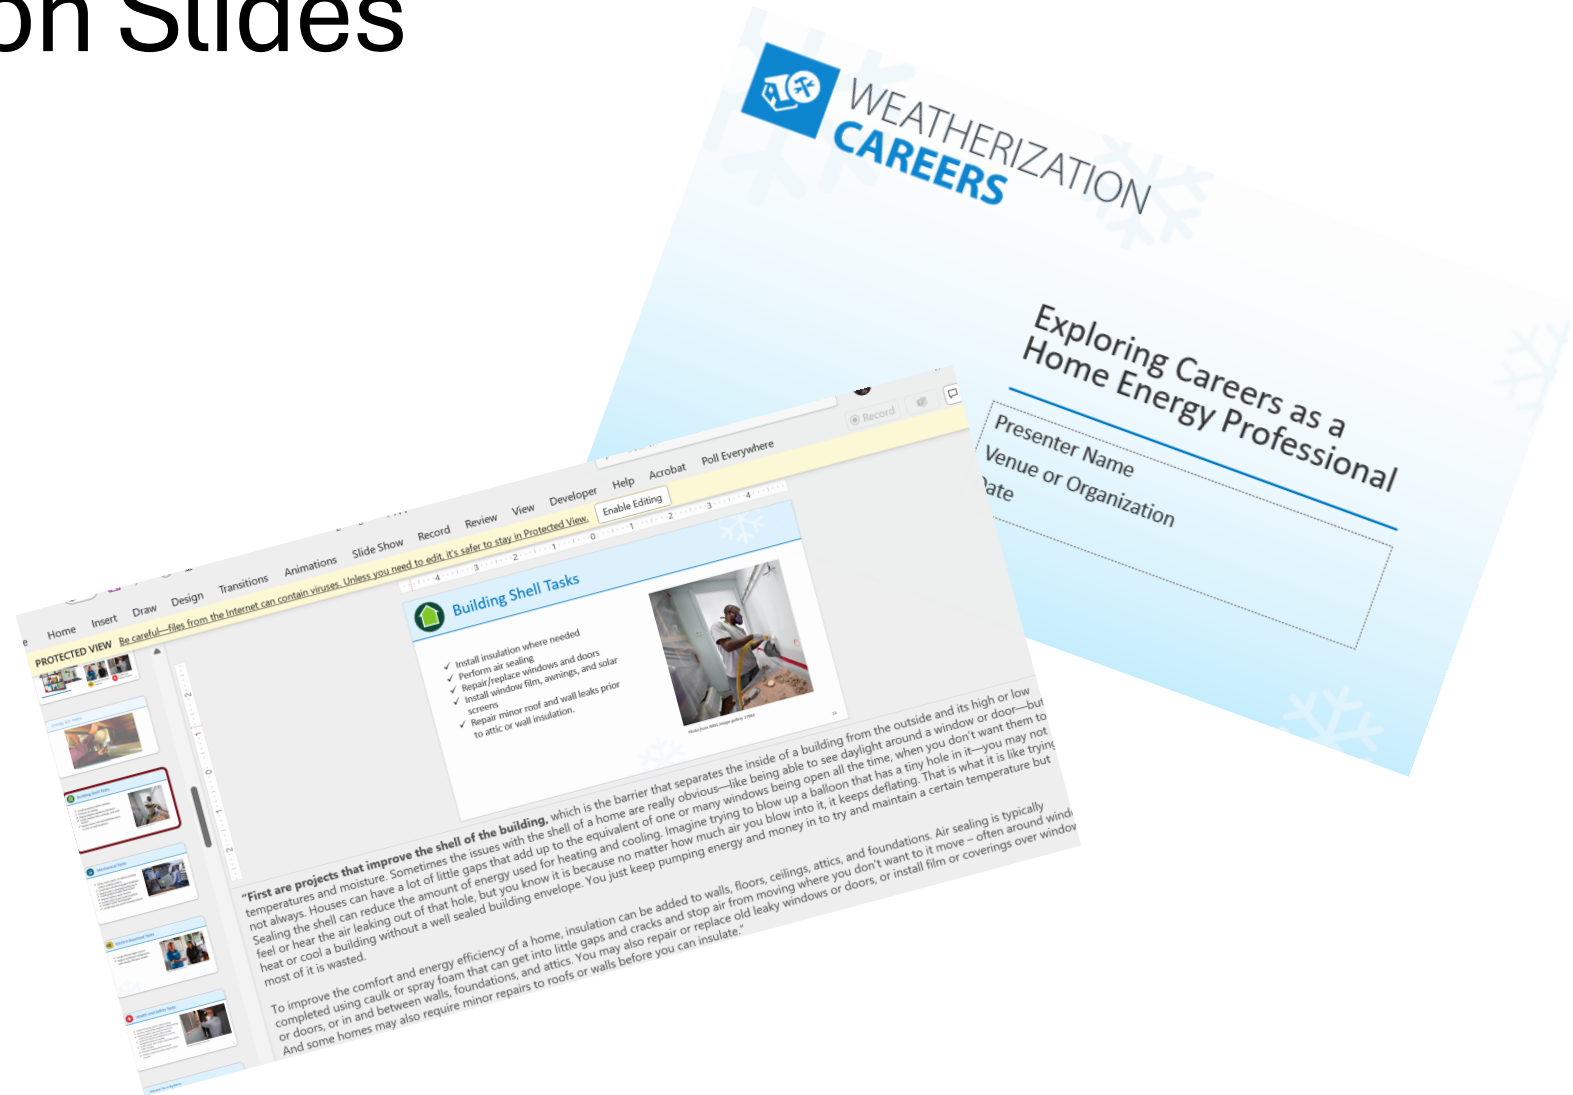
on Slides

WEATHERIZATION CAREERS

Exploring Careers as a Home Energy Professional

Presenter Name
Venue or Organization
Date

Record

Home Insert Draw Design Transitions Animations Slide Show Record Review View Developer Help Acrobat Poll Everywhere

PROTECTED VIEW Be careful—files from the Internet can contain viruses. Unless you need to edit, it's safer to stay in Protected View. Enable Editing

Building Shell Tasks

✓ Install insulation where needed
✓ Perform air sealing
✓ Repair/replace windows and doors
✓ Install window film, awnings, and solar screens
✓ Repair minor roof and wall leaks prior to attic or wall insulation.

"First are projects that improve the shell of the building, which is the barrier that separates the inside of a building from the outside and its high or low temperatures and moisture. Sometimes the issues with the shell of a home are really obvious—like being able to see daylight around a window or door—but not always. Houses can have a lot of little gaps that add up to the equivalent of one or many windows being open all the time, when you don't want them to be. Sealing the shell can reduce the amount of energy used for heating and cooling. Imagine trying to blow up a balloon that has a tiny hole in it—you may not feel or hear the air leaking out of that hole, but you know it is because no matter how much air you blow into it, it keeps deflating. That is what it is like trying to heat or cool a building without a well sealed building envelope. You just keep pumping energy and money in to try and maintain a certain temperature but most of it is wasted.

To improve the comfort and energy efficiency of a home, insulation can be added to walls, floors, ceilings, attics, and foundations. Air sealing is typically completed using caulk or spray foam that can get into little gaps and cracks and stop air from moving where you don't want it to move – often around windows or doors, or in and between walls, foundations, and attics. You may also repair or replace old leaky windows or doors, or install film or coverings over windows. And some homes may also require minor repairs to roofs or walls before you can insulate."